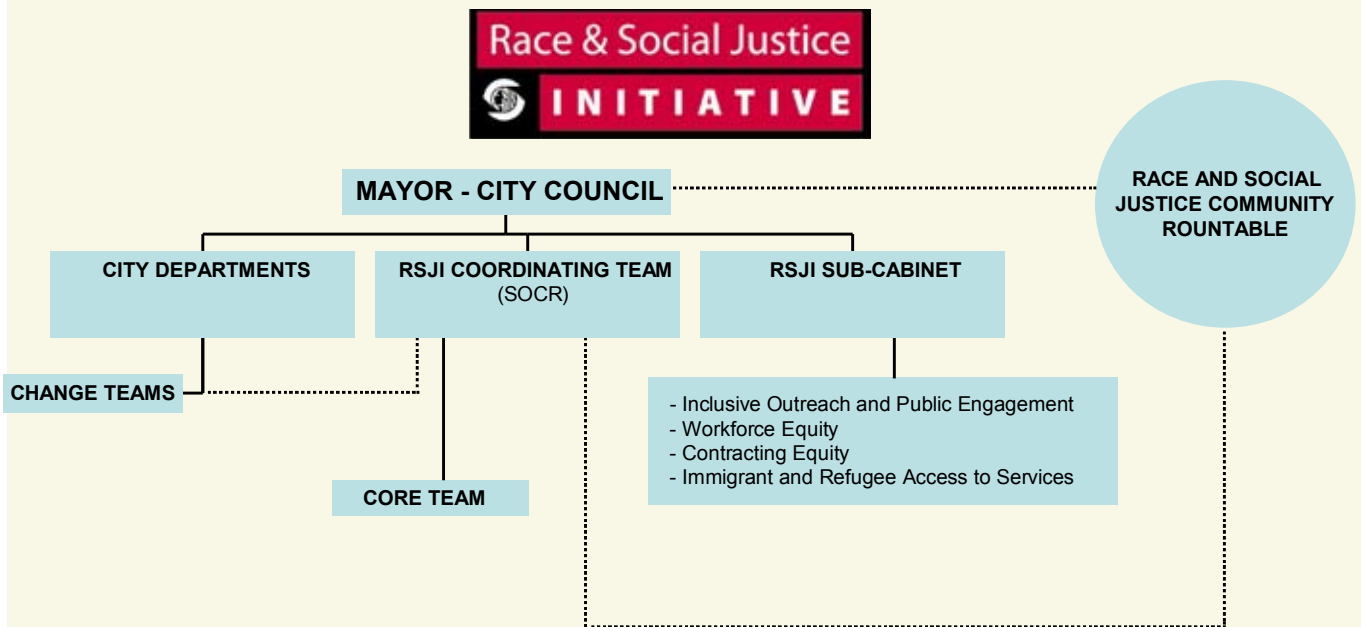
Race & Social Justice
INITIATIVE

MAYOR - CITY COUNCIL

RACE AND SOCIAL JUSTICE COMMUNITY ROUNTABLE

CITY DEPARTMENTS

RSJI COORDINATING TEAM (SOCR)

RSJI SUB-CABINET

CHANGE TEAMS

- Inclusive Outreach and Public Engagement
- Workforce Equity
- Contracting Equity
- Immigrant and Refugee Access to Services

CORE TEAM